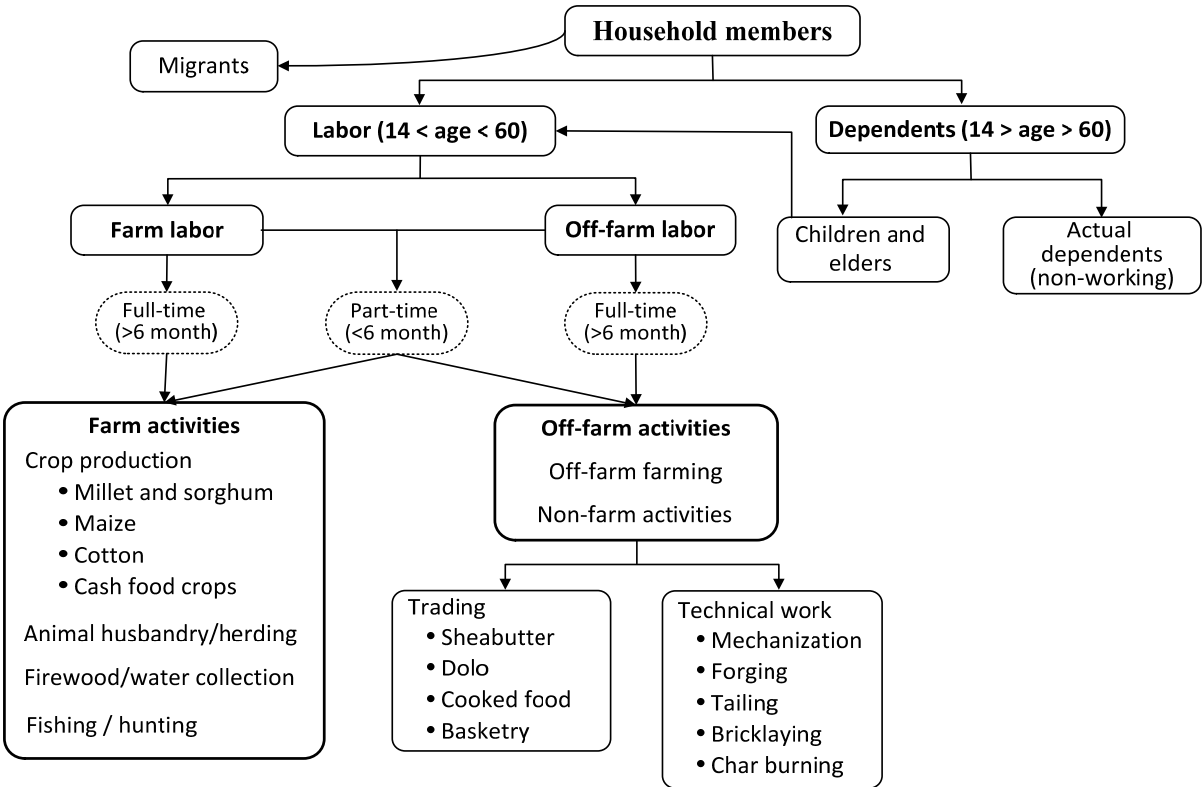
Household members

Migrants

Labor (14 < age < 60)

Dependents (14 > age > 60)

Farm labor

Off-farm labor

Children and elders

Actual dependents (non-working)

Full-time (>6 month)

Part-time (<6 month)

Full-time (>6 month)

Farm activities
Crop production
• Millet and sorghum
• Maize
• Cotton
• Cash food crops
Animal husbandry/herding
Firewood/water collection
Fishing / hunting

Off-farm activities
Off-farm farming
Non-farm activities

Trading
• Sheabutter
• Dolo
• Cooked food
• Basketry

Technical work
• Mechanization
• Forging
• Tailing
• Bricklaying
• Char burning